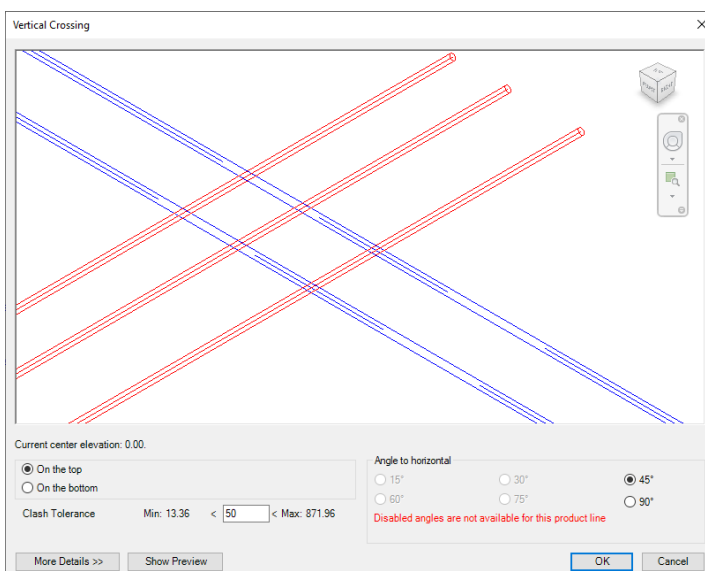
Vertical Crossing

TOP
FRONT
RIGHT

Current center elevation: 0.00.

On the top
On the bottom

Clash Tolerance Min: 13.36 < 50 < Max: 871.96

Angle to horizontal
15°
30°
45°
60°
75°
90°
Disabled angles are not available for this product line

More Details >>
Show Preview
OK
Cancel